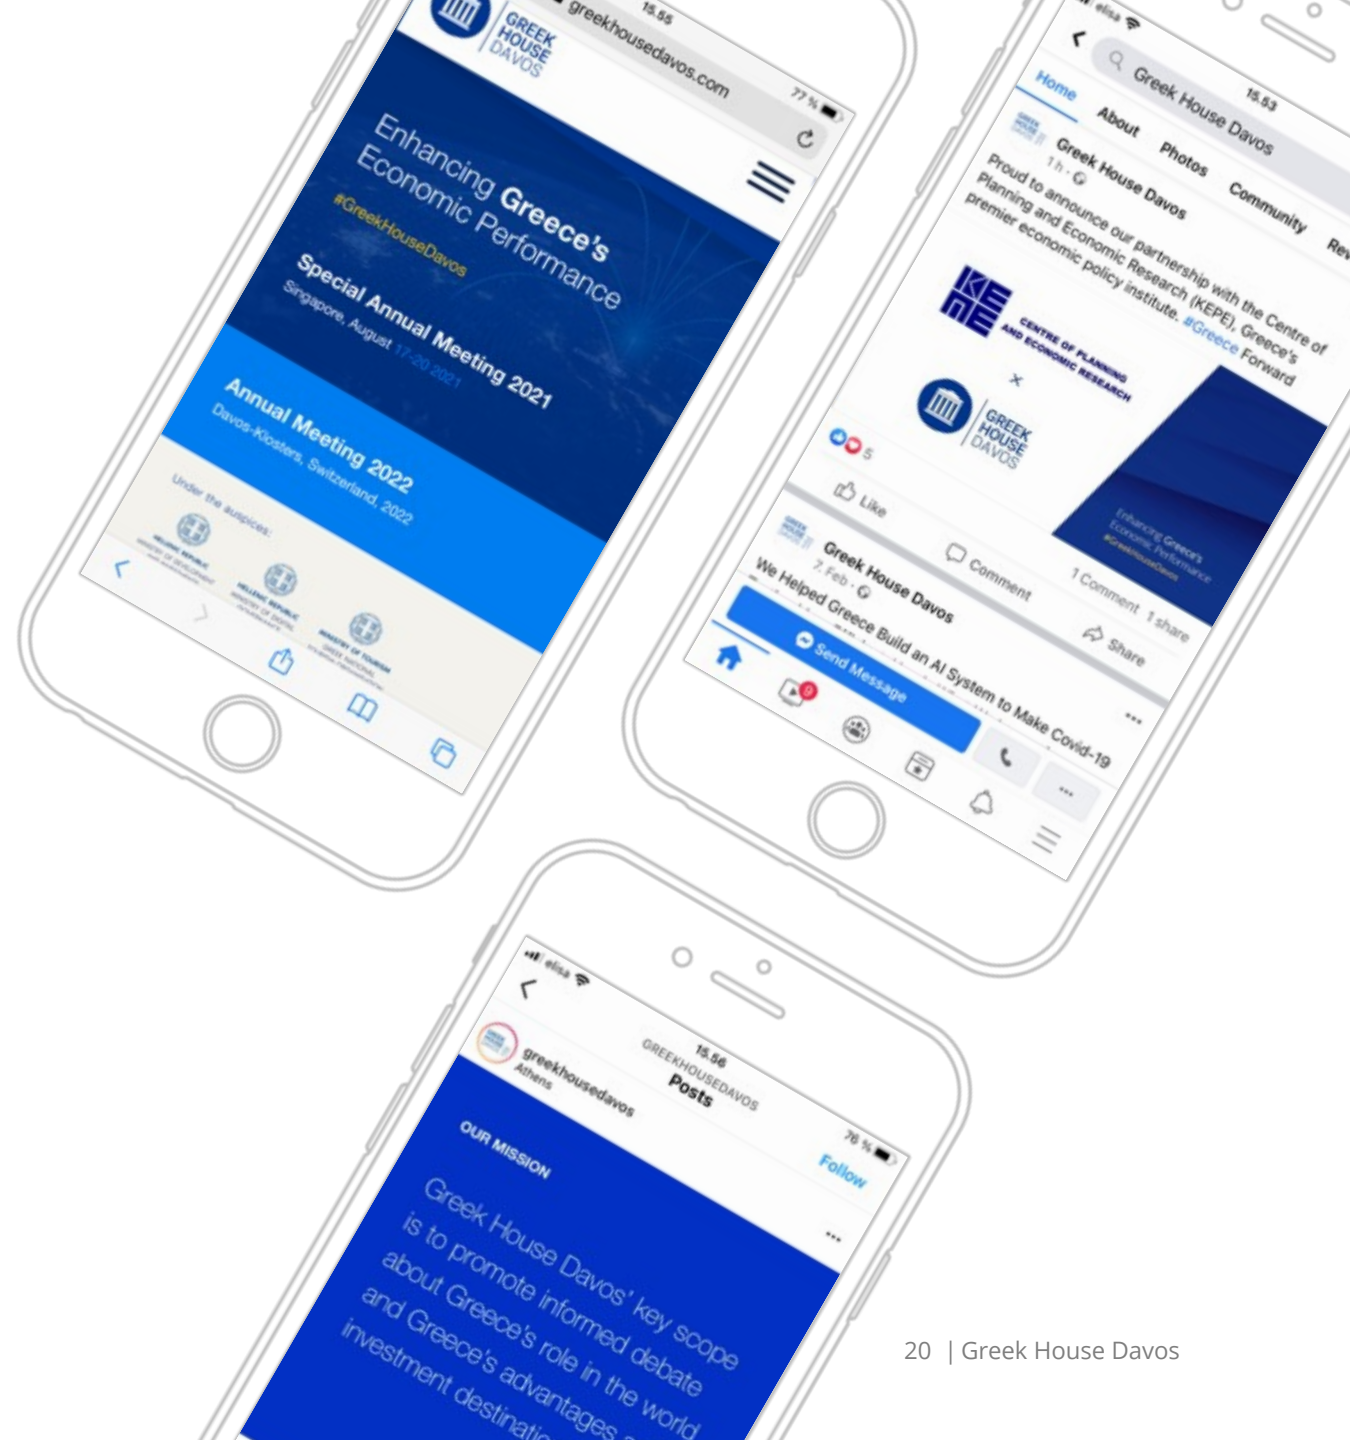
15.55

greekhousedavos.com

77 %

GREEK HOUSE DAVOS

Enhancing Greece's Economic Performance

#GreekHouseDavos

Special Annual Meeting 2021

Singapore, August 17-20 2021

Annual Meeting 2022

Davos-Klosters, Switzerland, 2022

Under the auspices:

HELLENIC REPUBLIC MINISTRY OF DEVELOPMENT

HELLENIC REPUBLIC MINISTRY OF DIGITAL

MINISTRY OF TOURISM GREEK NATIONAL

elisa

15.53

Greek House Davos

Home About Photos Community Rev

Greek House Davos

1 h ·

Proud to announce our partnership with the Centre of Planning and Economic Research (KEPE), Greece's premier economic policy institute. #Greece Forward

KEPE CENTRE OF PLANNING AND ECONOMIC RESEARCH

×

GREEK HOUSE DAVOS

Enhancing Greece's Economic Performance #GreekHouseDavos

5

1 Comment 1 share

Like Comment Share

Greek House Davos

7 Feb ·

We Helped Greece Build an AI System to Make Covid-19

Send Message

9

elisa

15.56

GREEKHOUSEDAVOS

Posts

76 %

greekhousedavos

Athens

Follow

OUR MISSION

Greek House Davos' key scope is to promote informed debate about Greece's role in the world and Greece's advantages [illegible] investment destinati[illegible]

20 | Greek House Davos